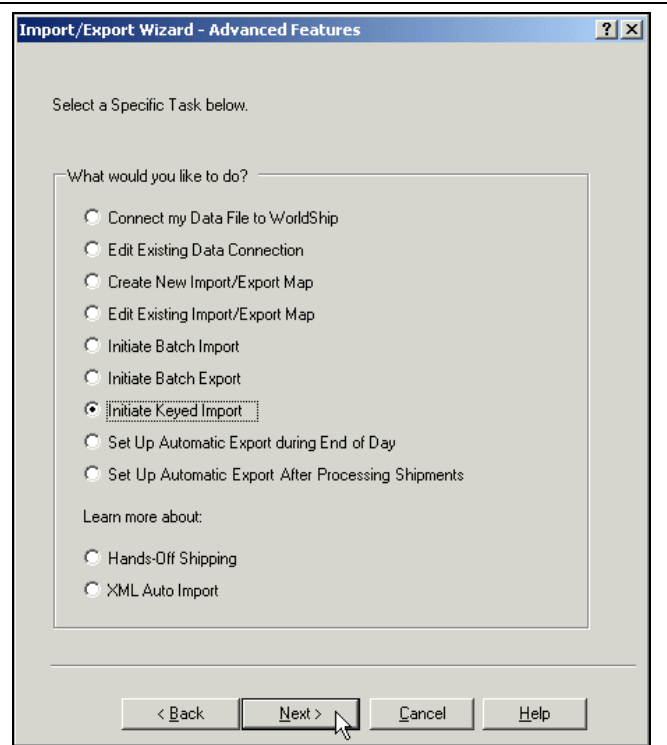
Import/Export Wizard - Advanced Features

?

X

Select a Specific Task below.

What would you like to do?

Connect my Data File to WorldShip

Edit Existing Data Connection

Create New Import/Export Map

Edit Existing Import/Export Map

Initiate Batch Import

Initiate Batch Export

Initiate Keyed Import

Set Up Automatic Export during End of Day

Set Up Automatic Export After Processing Shipments

Learn more about:

Hands-Off Shipping

XML Auto Import

< Back

Next >

Cancel

Help